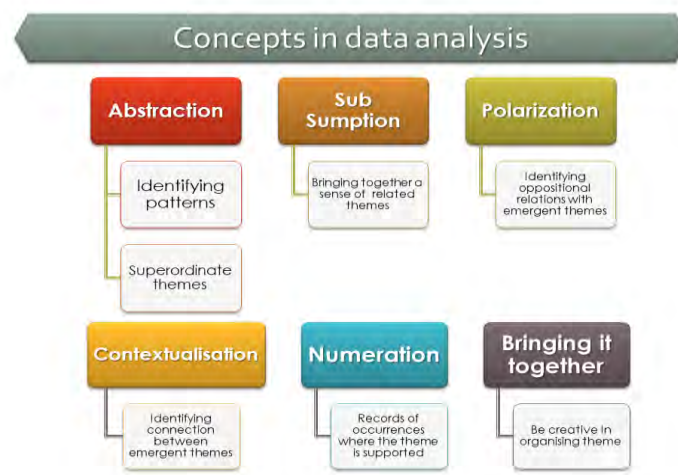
Concepts in data analysis

Abstraction

Identifying patterns

Superordinate themes

Sub Sumption

Bringing together a sense of related themes

Polarization

Identifying oppositional relations with emergent themes

Contextualisation

Identifying connection between emergent themes

Numeration

Records of occurrences where the theme is supported

Bringing it together

Be creative in organising theme